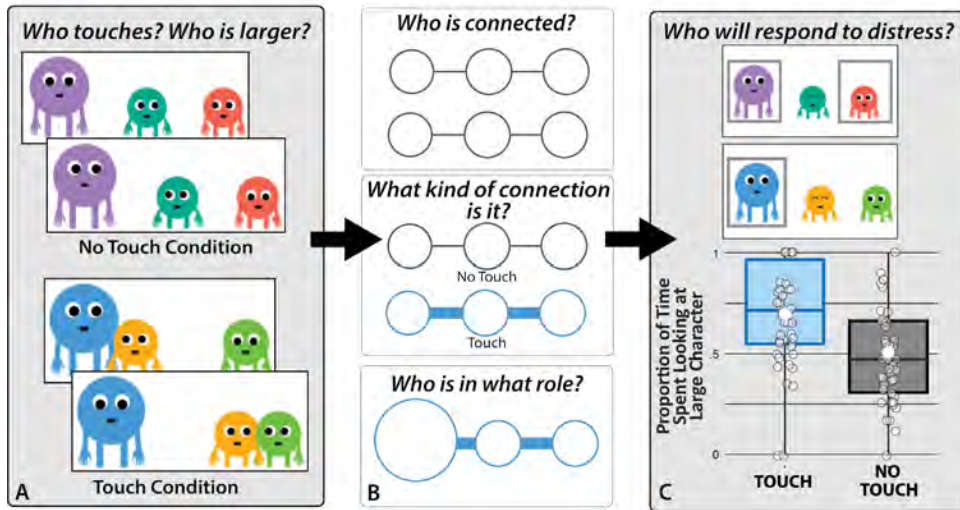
Who touches? Who is larger?

No Touch Condition

Touch Condition

A

Who is connected?

What kind of connection is it?

No Touch

Touch

Who is in what role?

B

Who will respond to distress?

Proportion of Time Spent Looking at Large Character

1

.5

0

TOUCH

NO TOUCH

C